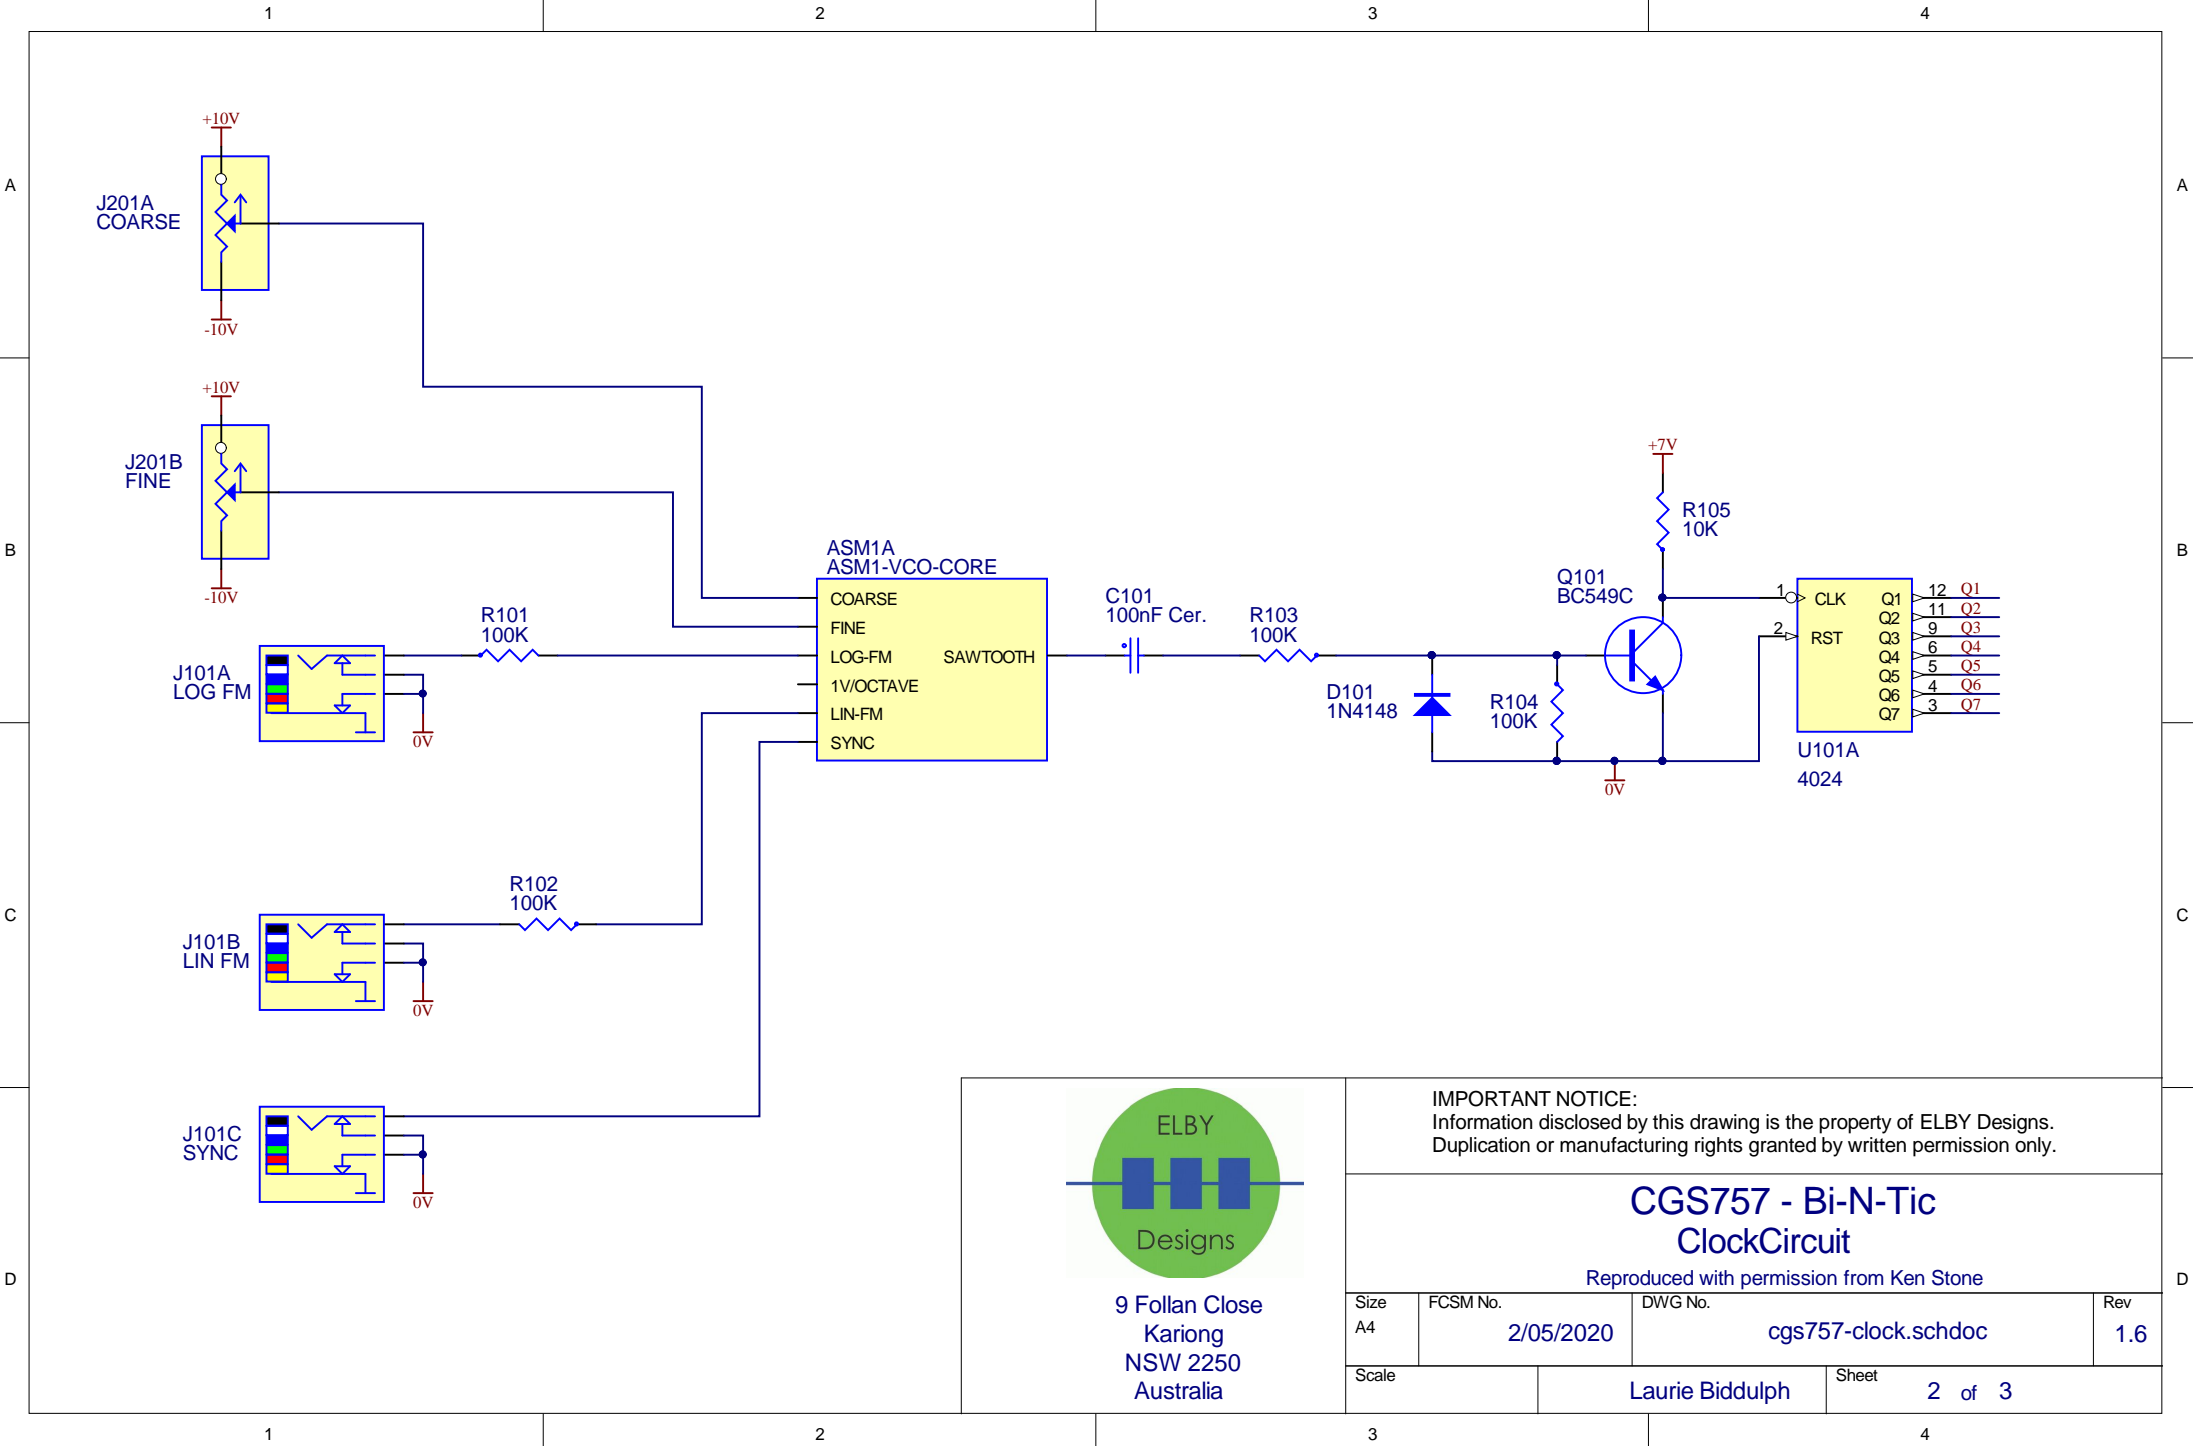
1 2 3 4

A B C D

+10V
J201A
COARSE
-10V

+10V
J201B
FINE
-10V

J101A
LOG FM
0V

R101
100K

ASM1A
ASM1-VCO-CORE
COARSE
FINE
LOG-FM
1V/OCTAVE
LIN-FM
SYNC
SAWTOOTH

C101
100nF Cer.

R103
100K

D101
1N4148

R104
100K

+7V
R105
10K

Q101
BC549C

0V

1 CLK
2 RST
Q1 12 Q1
Q2 11 Q2
Q3 9 Q3
Q4 6 Q4
Q5 5 Q5
Q6 4 Q6
Q7 3 Q7
U101A
4024

R102
100K

J101B
LIN FM
0V

J101C
SYNC
0V

ELBY
Designs
9 Follan Close
Kariong
NSW 2250
Australia

IMPORTANT NOTICE:
Information disclosed by this drawing is the property of ELBY Designs.
Duplication or manufacturing rights granted by written permission only.

CGS757 - Bi-N-Tic
ClockCircuit
Reproduced with permission from Ken Stone

| Size | FCSM No. | DWG No. | Rev |
|---|---|---|---|
| A4 | 2/05/2020 | cgs757-clock.schdoc | 1.6 |

Scale Laurie Biddulph Sheet 2 of 3

1 2 3 4